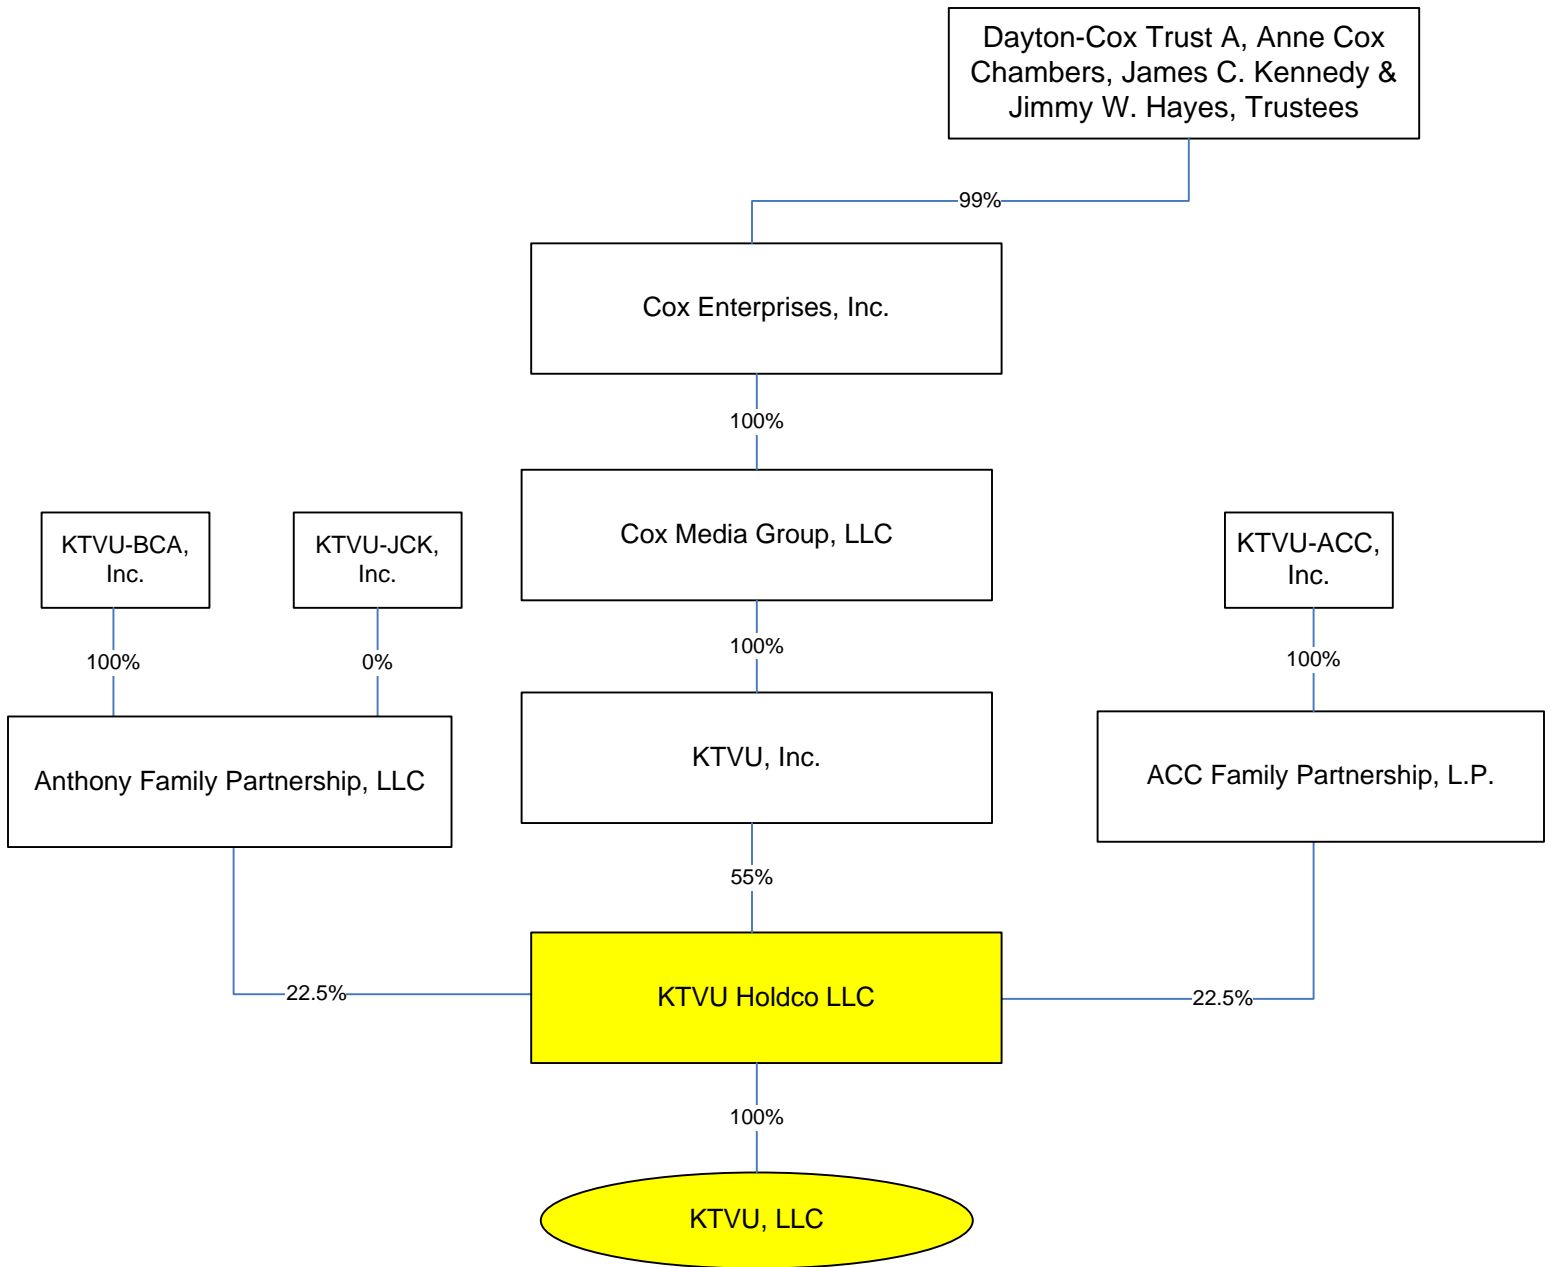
Dayton-Cox Trust A, Anne Cox Chambers, James C. Kennedy & Jimmy W. Hayes, Trustees

99%

Cox Enterprises, Inc.

100%

Cox Media Group, LLC

100%

KTVU, Inc.

55%

KTVU-BCA, Inc.

100%

KTVU-JCK, Inc.

0%

Anthony Family Partnership, LLC

22.5%

KTVU-ACC, Inc.

100%

ACC Family Partnership, L.P.

22.5%

KTVU Holdco LLC

100%

KTVU, LLC